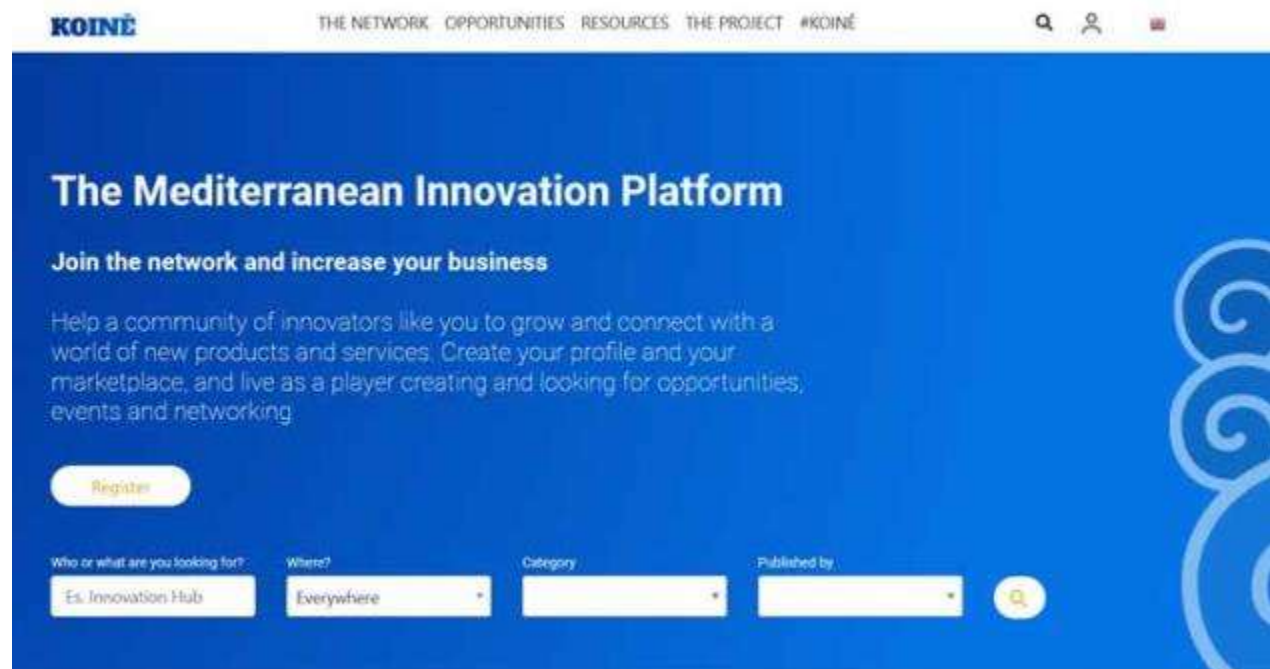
KOINÈ

THE NETWORK OPPORTUNITIES RESOURCES THE PROJECT #KOINÈ

The Mediterranean Innovation Platform

Join the network and increase your business

Help a community of innovators like you to grow and connect with a world of new products and services. Create your profile and your marketplace, and live as a player creating and looking for opportunities, events and networking

Register

Who or what are you looking for?
Es. Innovation Hub

Where?
Everywhere

Category

Published by